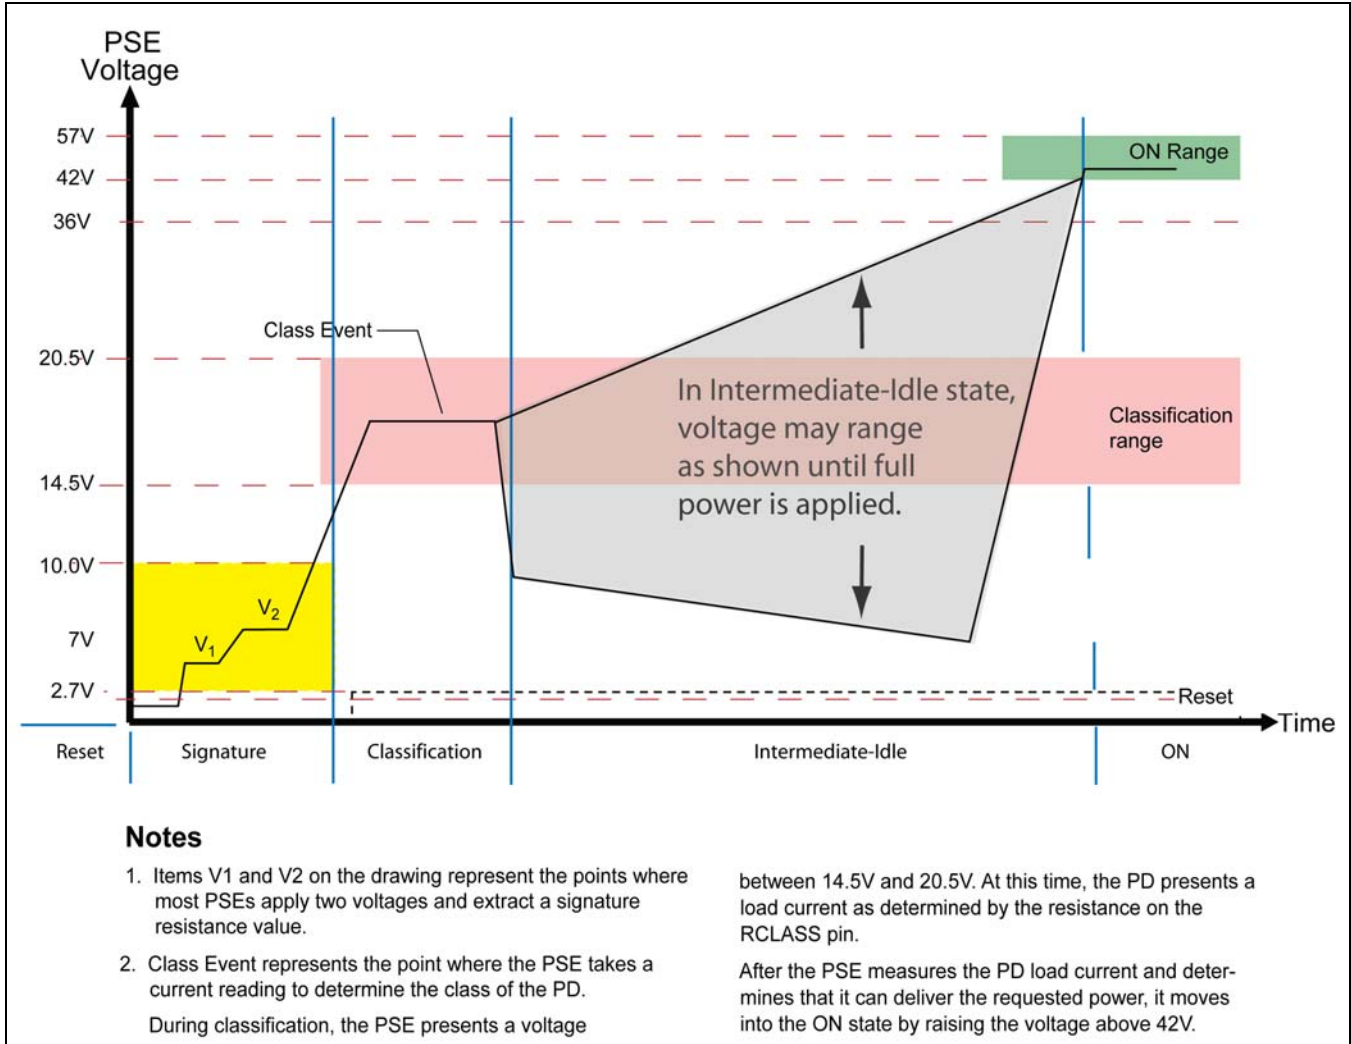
PSE Voltage

57V
42V
36V
20.5V
14.5V
10.0V
7V
2.7V

ON Range

Class Event

In Intermediate-Idle state, voltage may range as shown until full power is applied.

Classification range

$V_2$
$V_1$

Reset

Time

Reset
Signature
Classification
Intermediate-Idle
ON

Notes

1. Items V1 and V2 on the drawing represent the points where most PSEs apply two voltages and extract a signature resistance value.

2. Class Event represents the point where the PSE takes a current reading to determine the class of the PD.

During classification, the PSE presents a voltage between 14.5V and 20.5V. At this time, the PD presents a load current as determined by the resistance on the RCLASS pin.

After the PSE measures the PD load current and determines that it can deliver the requested power, it moves into the ON state by raising the voltage above 42V.